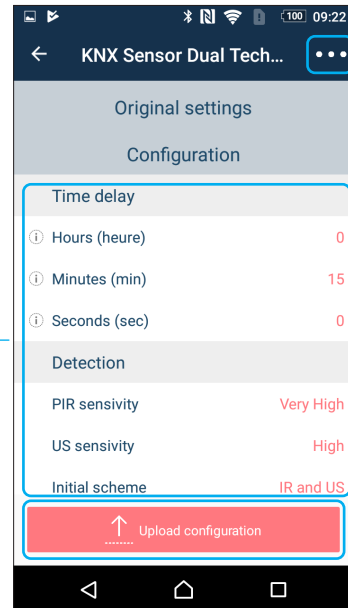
100 09:22

KNX Sensor Dual Tech...

Original settings

Configuration

Time delay

Hours (heure) 0

Minutes (min) 15

Seconds (sec) 0

Detection

PIR sensivity Very High

US sensivity High

Initial scheme IR and US

Upload configuration